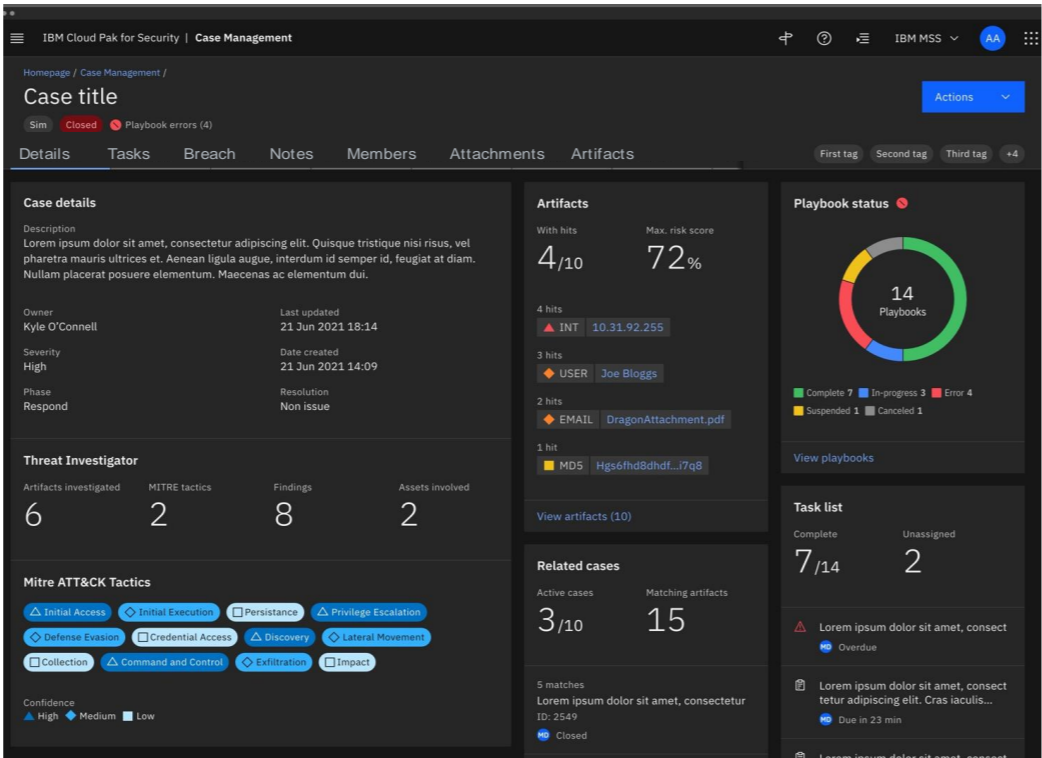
IBM Cloud Pak for Security | Case Management

IBM MSS AA

Homepage / Case Management /

Case title

Sim Closed Playbook errors (4)

Actions

Details Tasks Breach Notes Members Attachments Artifacts

First tag Second tag Third tag +4

Case details

Description
Lorem ipsum dolor sit amet, consectetur adipiscing elit. Quisque tristique nisi risus, vel pharetra mauris ultrices et. Aenean ligula augue, interdum id semper id, feugiat at diam. Nullam placerat posuere elementum. Maecenas ac elementum dui.

Owner
Kyle O'Connell

Last updated
21 Jun 2021 18:14

Severity
High

Date created
21 Jun 2021 14:09

Phase
Respond

Resolution
Non issue

Threat Investigator

Artifacts investigated
6

MITRE tactics
2

Findings
8

Assets involved
2

Mitre ATT&CK Tactics

Initial Access Initial Execution Persistance Privilege Escalation Defense Evasion Credential Access Discovery Lateral Movement Collection Command and Control Exfiltration Impact

Confidence
High Medium Low

Artifacts

With hits
4/10

Max. risk score
72%

4 hits
INT 10.31.92.255

3 hits
USER Joe Bloggs

2 hits
EMAIL DragonAttachment.pdf

1 hit
MD5 Hgs6fhd8dhdf...i7q8

View artifacts (10)

Related cases

Active cases
3/10

Matching artifacts
15

5 matches
Lorem ipsum dolor sit amet, consectetur
ID: 2549
MD Closed

Playbook status

14
Playbooks

Complete 7 In-progress 3 Error 4 Suspended 1 Canceled 1

View playbooks

Task list

Complete
7/14

Unassigned
2

Lorem ipsum dolor sit amet, consect
MD Overdue

Lorem ipsum dolor sit amet, consect tetur adipiscing elit. Cras iaculis...
MD Due in 23 min

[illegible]